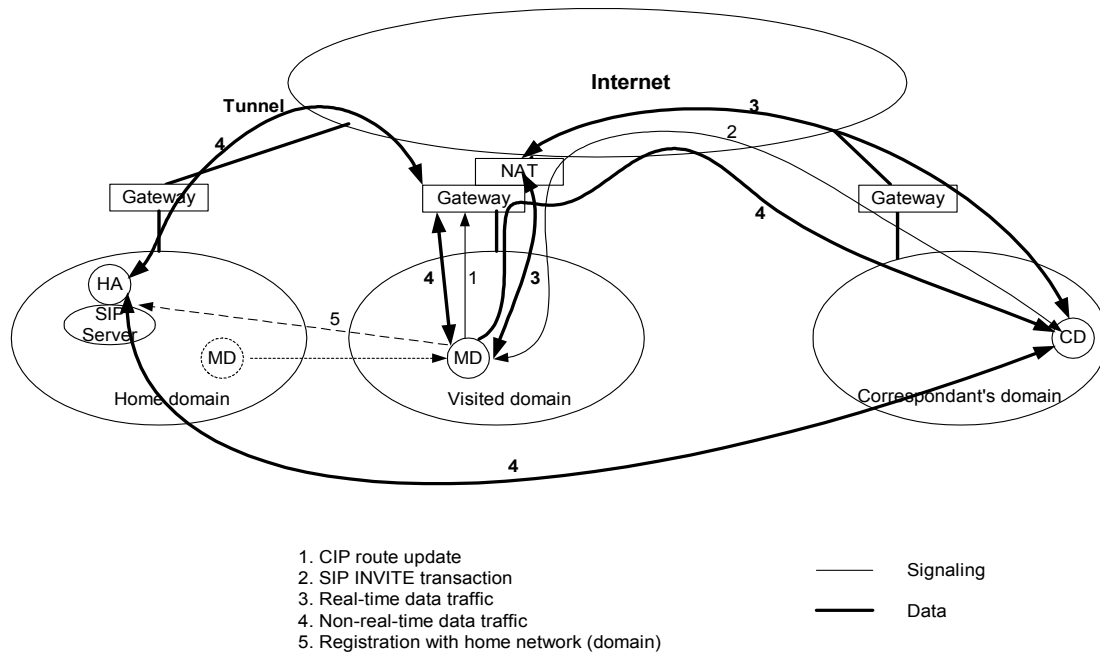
Internet

Tunnel

3

2

4

NAT

Gateway

Gateway

Gateway

4

4

1

3

HA

SIP Server

5

MD

MD

CD

Home domain

Visited domain

Correspondant's domain

4

1. CIP route update
2. SIP INVITE transaction
3. Real-time data traffic
4. Non-real-time data traffic
5. Registration with home network (domain)

Signaling

Data